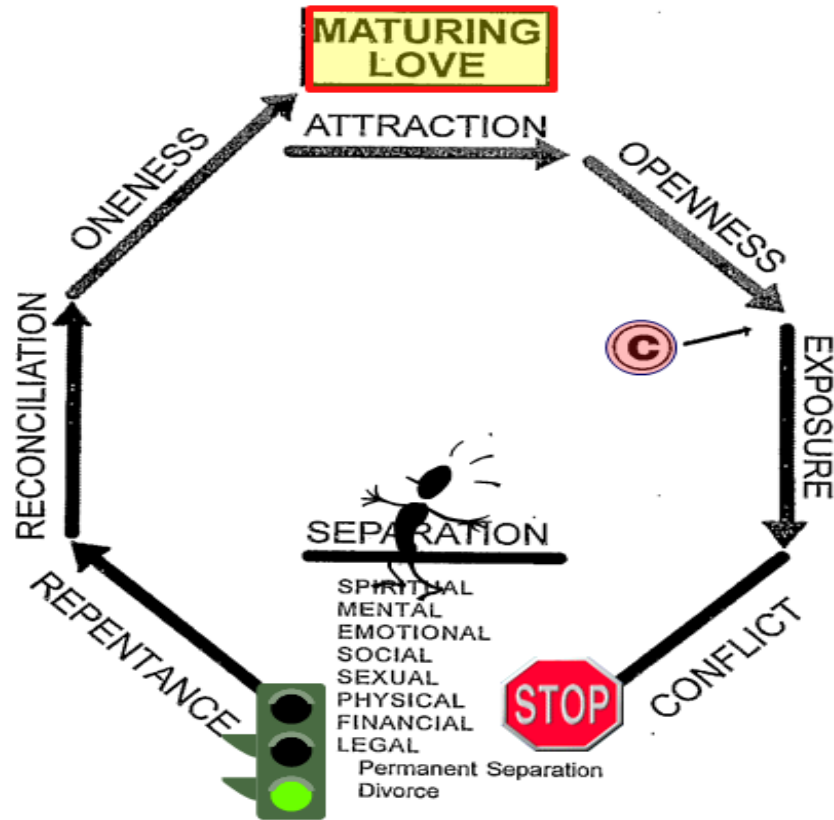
MATURING LOVE

ATTRACTION

OPENNESS

C

EXPOSURE

CONFLICT

STOP

SEPARATION

SPIRITUAL
MENTAL
EMOTIONAL
SOCIAL
SEXUAL
PHYSICAL
FINANCIAL
LEGAL
Permanent Separation
Divorce

REPENTANCE

RECONCILIATION

ONENESS